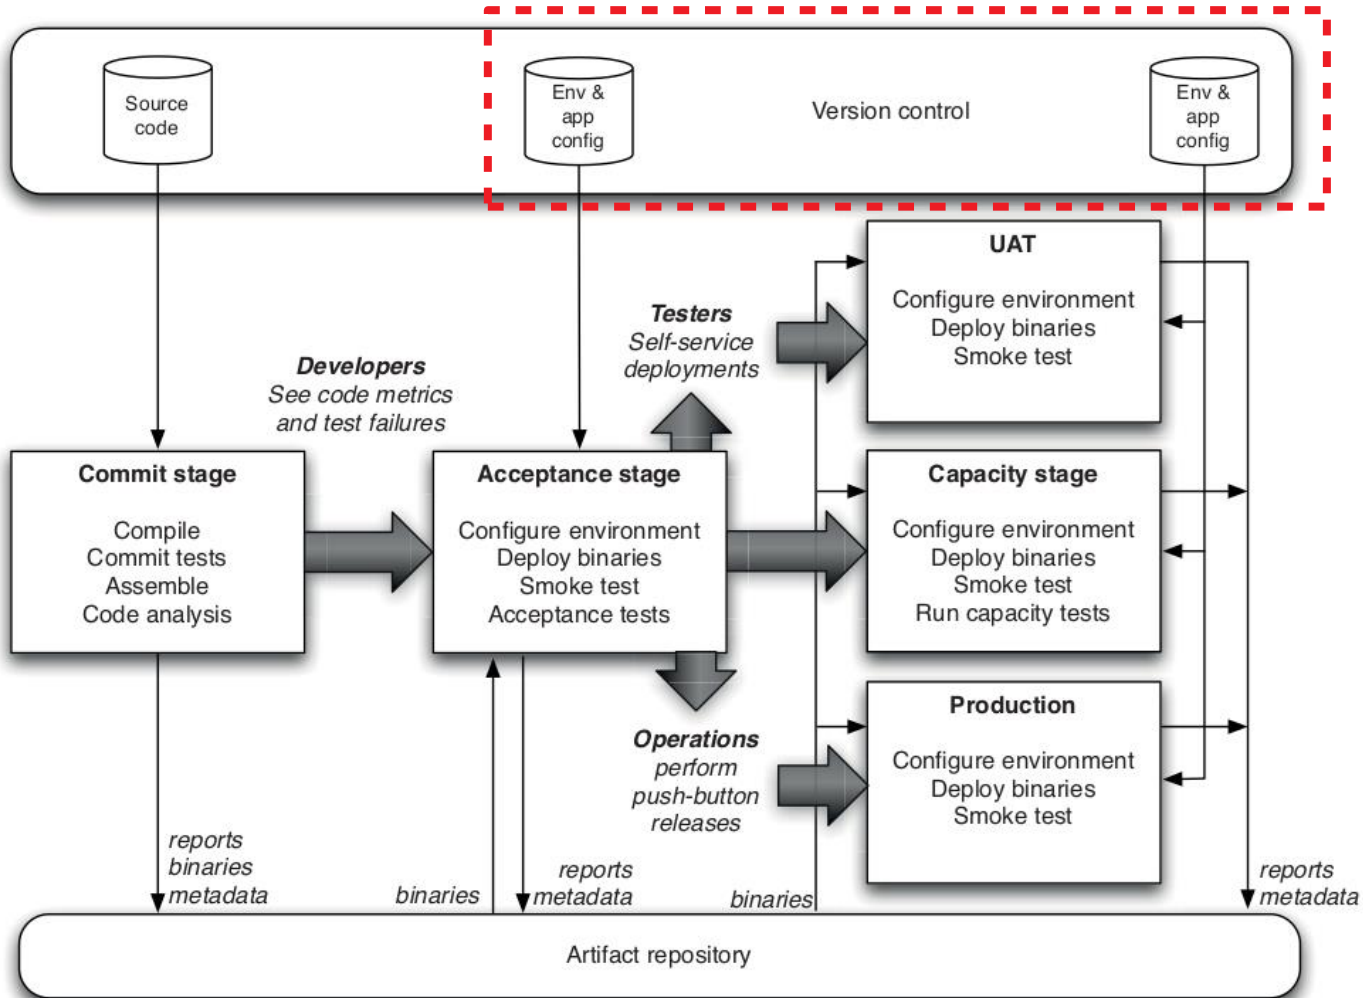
Source code

Env & app config

Version control

Env & app config

UAT

Configure environment
Deploy binaries
Smoke test

Testers
Self-service deployments

Developers
See code metrics and test failures

Commit stage

Compile
Commit tests
Assemble
Code analysis

Acceptance stage

Configure environment
Deploy binaries
Smoke test
Acceptance tests

Capacity stage

Configure environment
Deploy binaries
Smoke test
Run capacity tests

Operations
perform push-button releases

Production

Configure environment
Deploy binaries
Smoke test

reports
binaries
metadata

binaries

reports
metadata

binaries

reports
metadata

Artifact repository